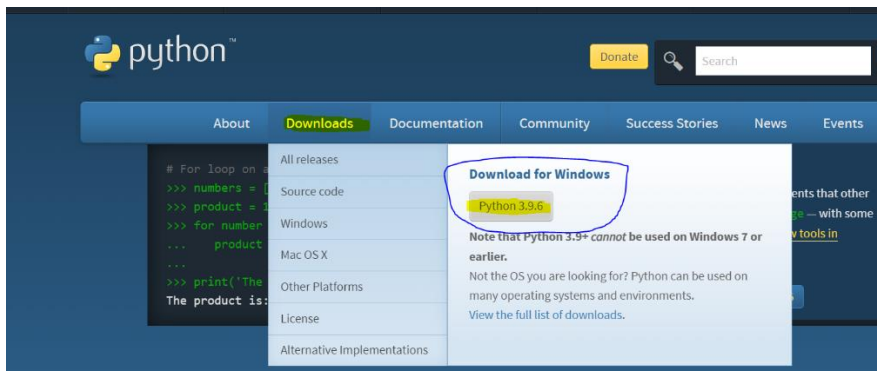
python™

Donate

Search

About Downloads Documentation Community Success Stories News Events

# For loop on a
>>> numbers = [
>>> product = 1
>>> for number
...     product
...
>>> print('The
The product is:

All releases
Source code
Windows
Mac OS X
Other Platforms
License
Alternative Implementations

Download for Windows

Python 3.9.6

Note that Python 3.9+ *cannot* be used on Windows 7 or earlier.

Not the OS you are looking for? Python can be used on many operating systems and environments.

View the full list of downloads.

ents that other
ge — with some
v tools in